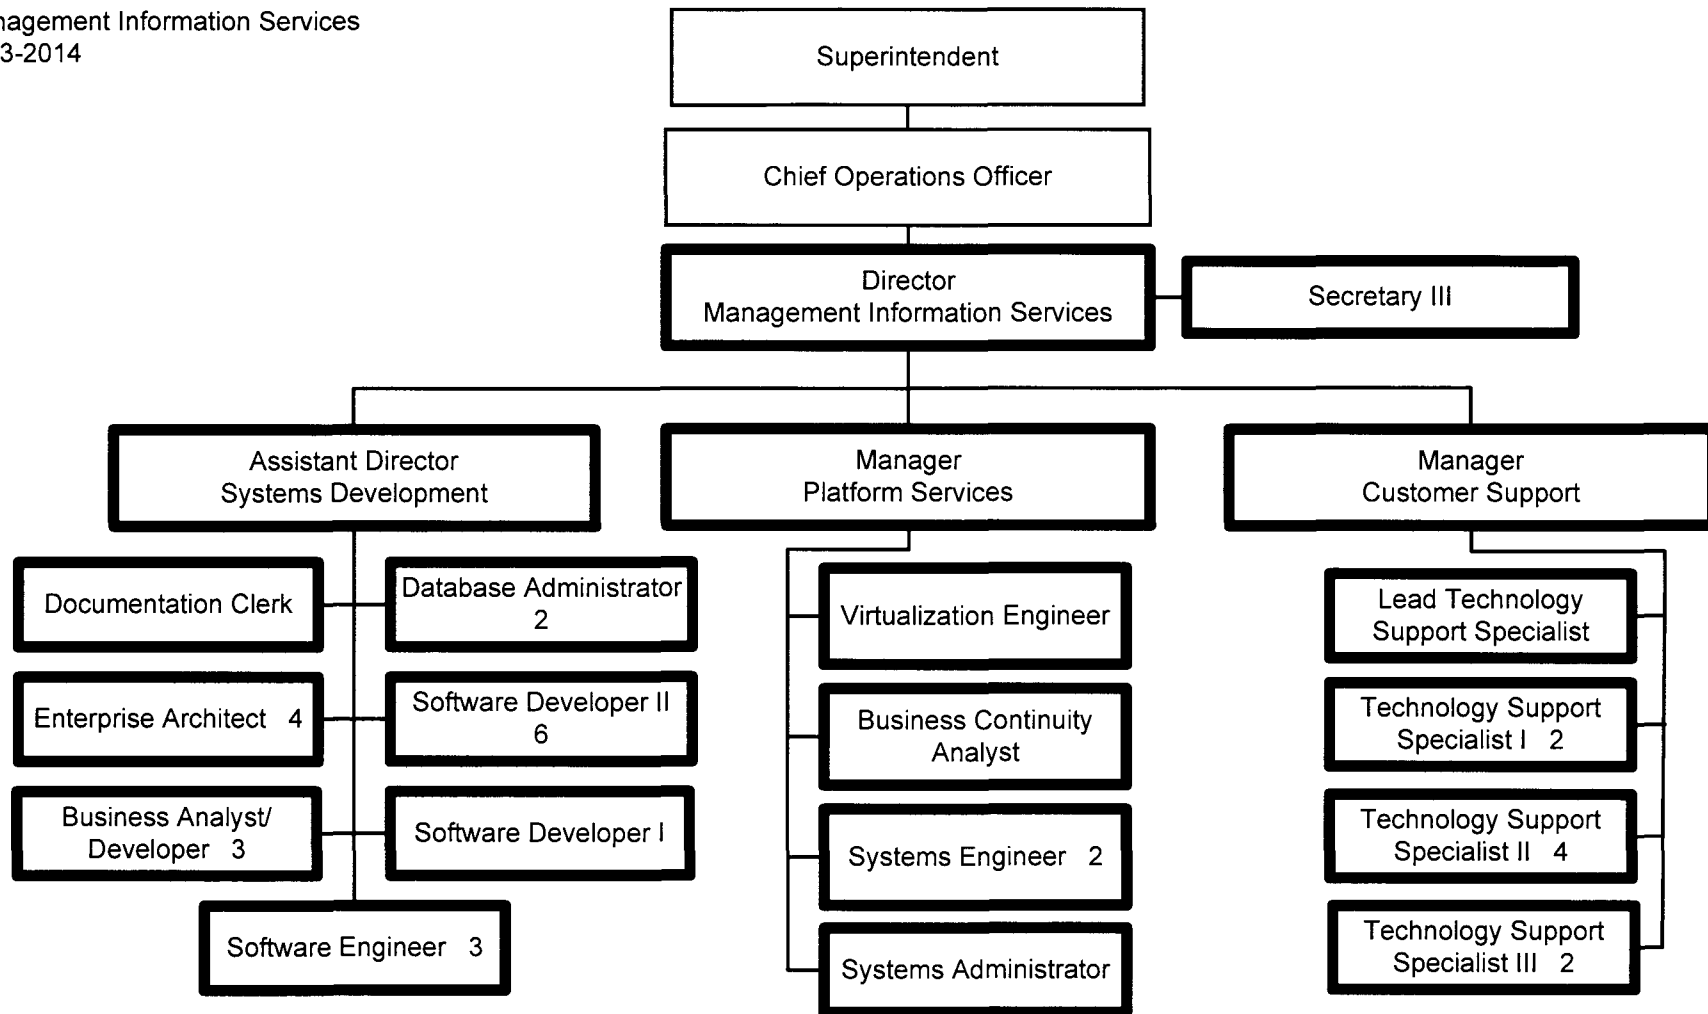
agement Information Services
3-2014

Superintendent

Chief Operations Officer

Director
Management Information Services

Secretary III

Assistant Director
Systems Development

Manager
Platform Services

Manager
Customer Support

Documentation Clerk

Database Administrator
2

Enterprise Architect 4

Software Developer II
6

Business Analyst/
Developer 3

Software Developer I

Software Engineer 3

Virtualization Engineer

Business Continuity
Analyst

Systems Engineer 2

Systems Administrator

Lead Technology
Support Specialist

Technology Support
Specialist I 2

Technology Support
Specialist II 4

Technology Support
Specialist III 2